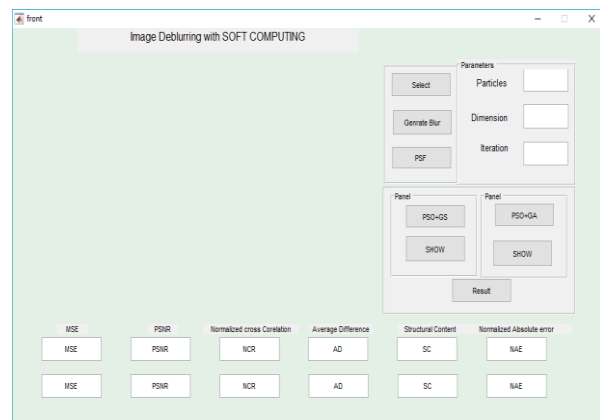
front

Image Deblurring with SOFT COMPUTING

Select

Genrate Blur

PSF

Parameters

Particles

Dimension

Iteration

Panel

PSO+GS

SHOW

Panel

PSO+GA

SHOW

Result

MSE

PSNR

Normalized cross Corelation

Average Difference

Structural Content

Normalized Absolute error

MSE

PSNR

NCR

AD

SC

NAE

MSE

PSNR

NCR

AD

SC

NAE